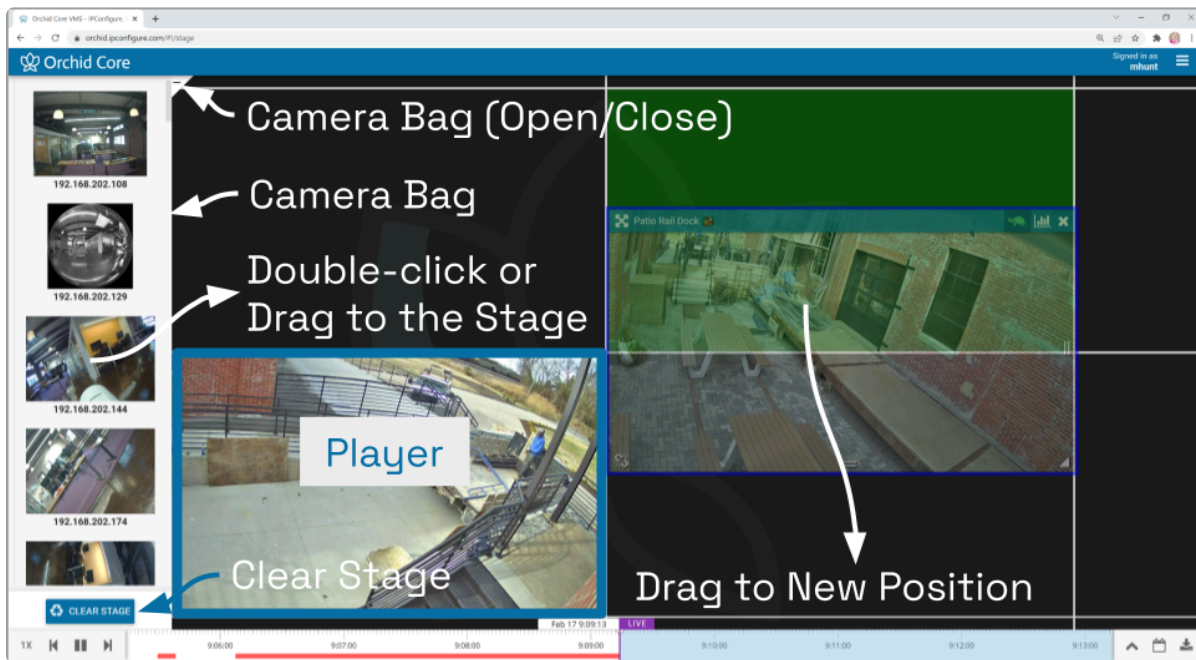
Orchid Core VMS - IPConfigure

orchid.ipconfigure.com/#!/stage

Orchid Core

Signed in as
mhunt

Camera Bag (Open/Close)

192.168.202.108

Camera Bag

192.168.202.129

Double-click or Drag to the Stage

192.168.202.144

192.168.202.174

Patio Rail Dock

Player

Clear Stage

CLEAR STAGE

Drag to New Position

Feb 17 9:09:13

LIVE

1X

9:06:00

9:07:00

9:08:00

9:09:00

9:10:00

9:11:00

9:12:00

9:13:00